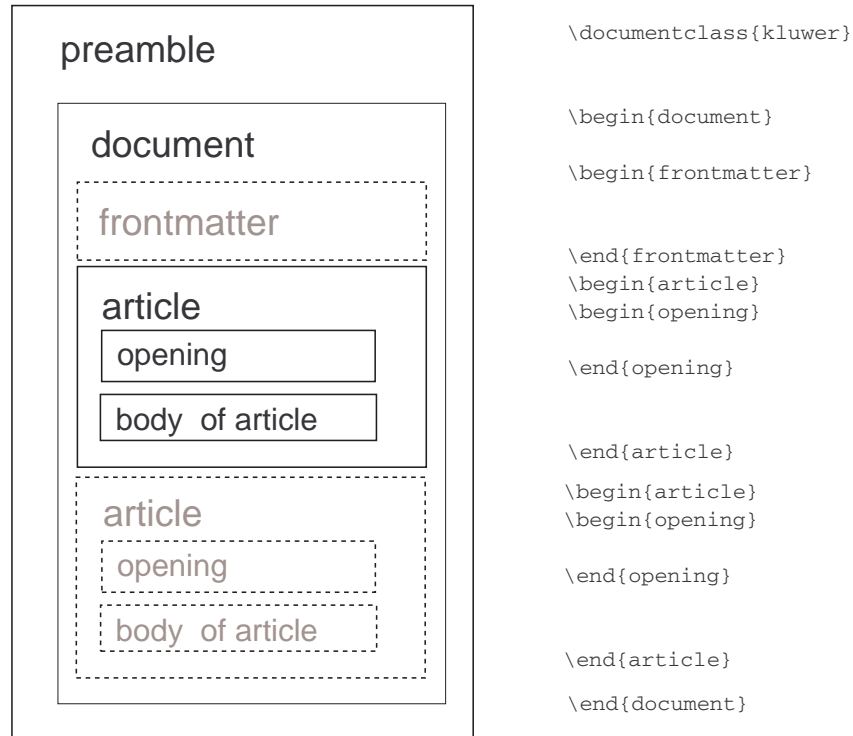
preamble

document

frontmatter

article

opening

body of article

article

opening

body of article

\documentclass{kluwer}

\begin{document}

\begin{frontmatter}

\end{frontmatter}
\begin{article}
\begin{opening}

\end{opening}

\end{article}

\begin{article}
\begin{opening}

\end{opening}

\end{article}

\end{document}